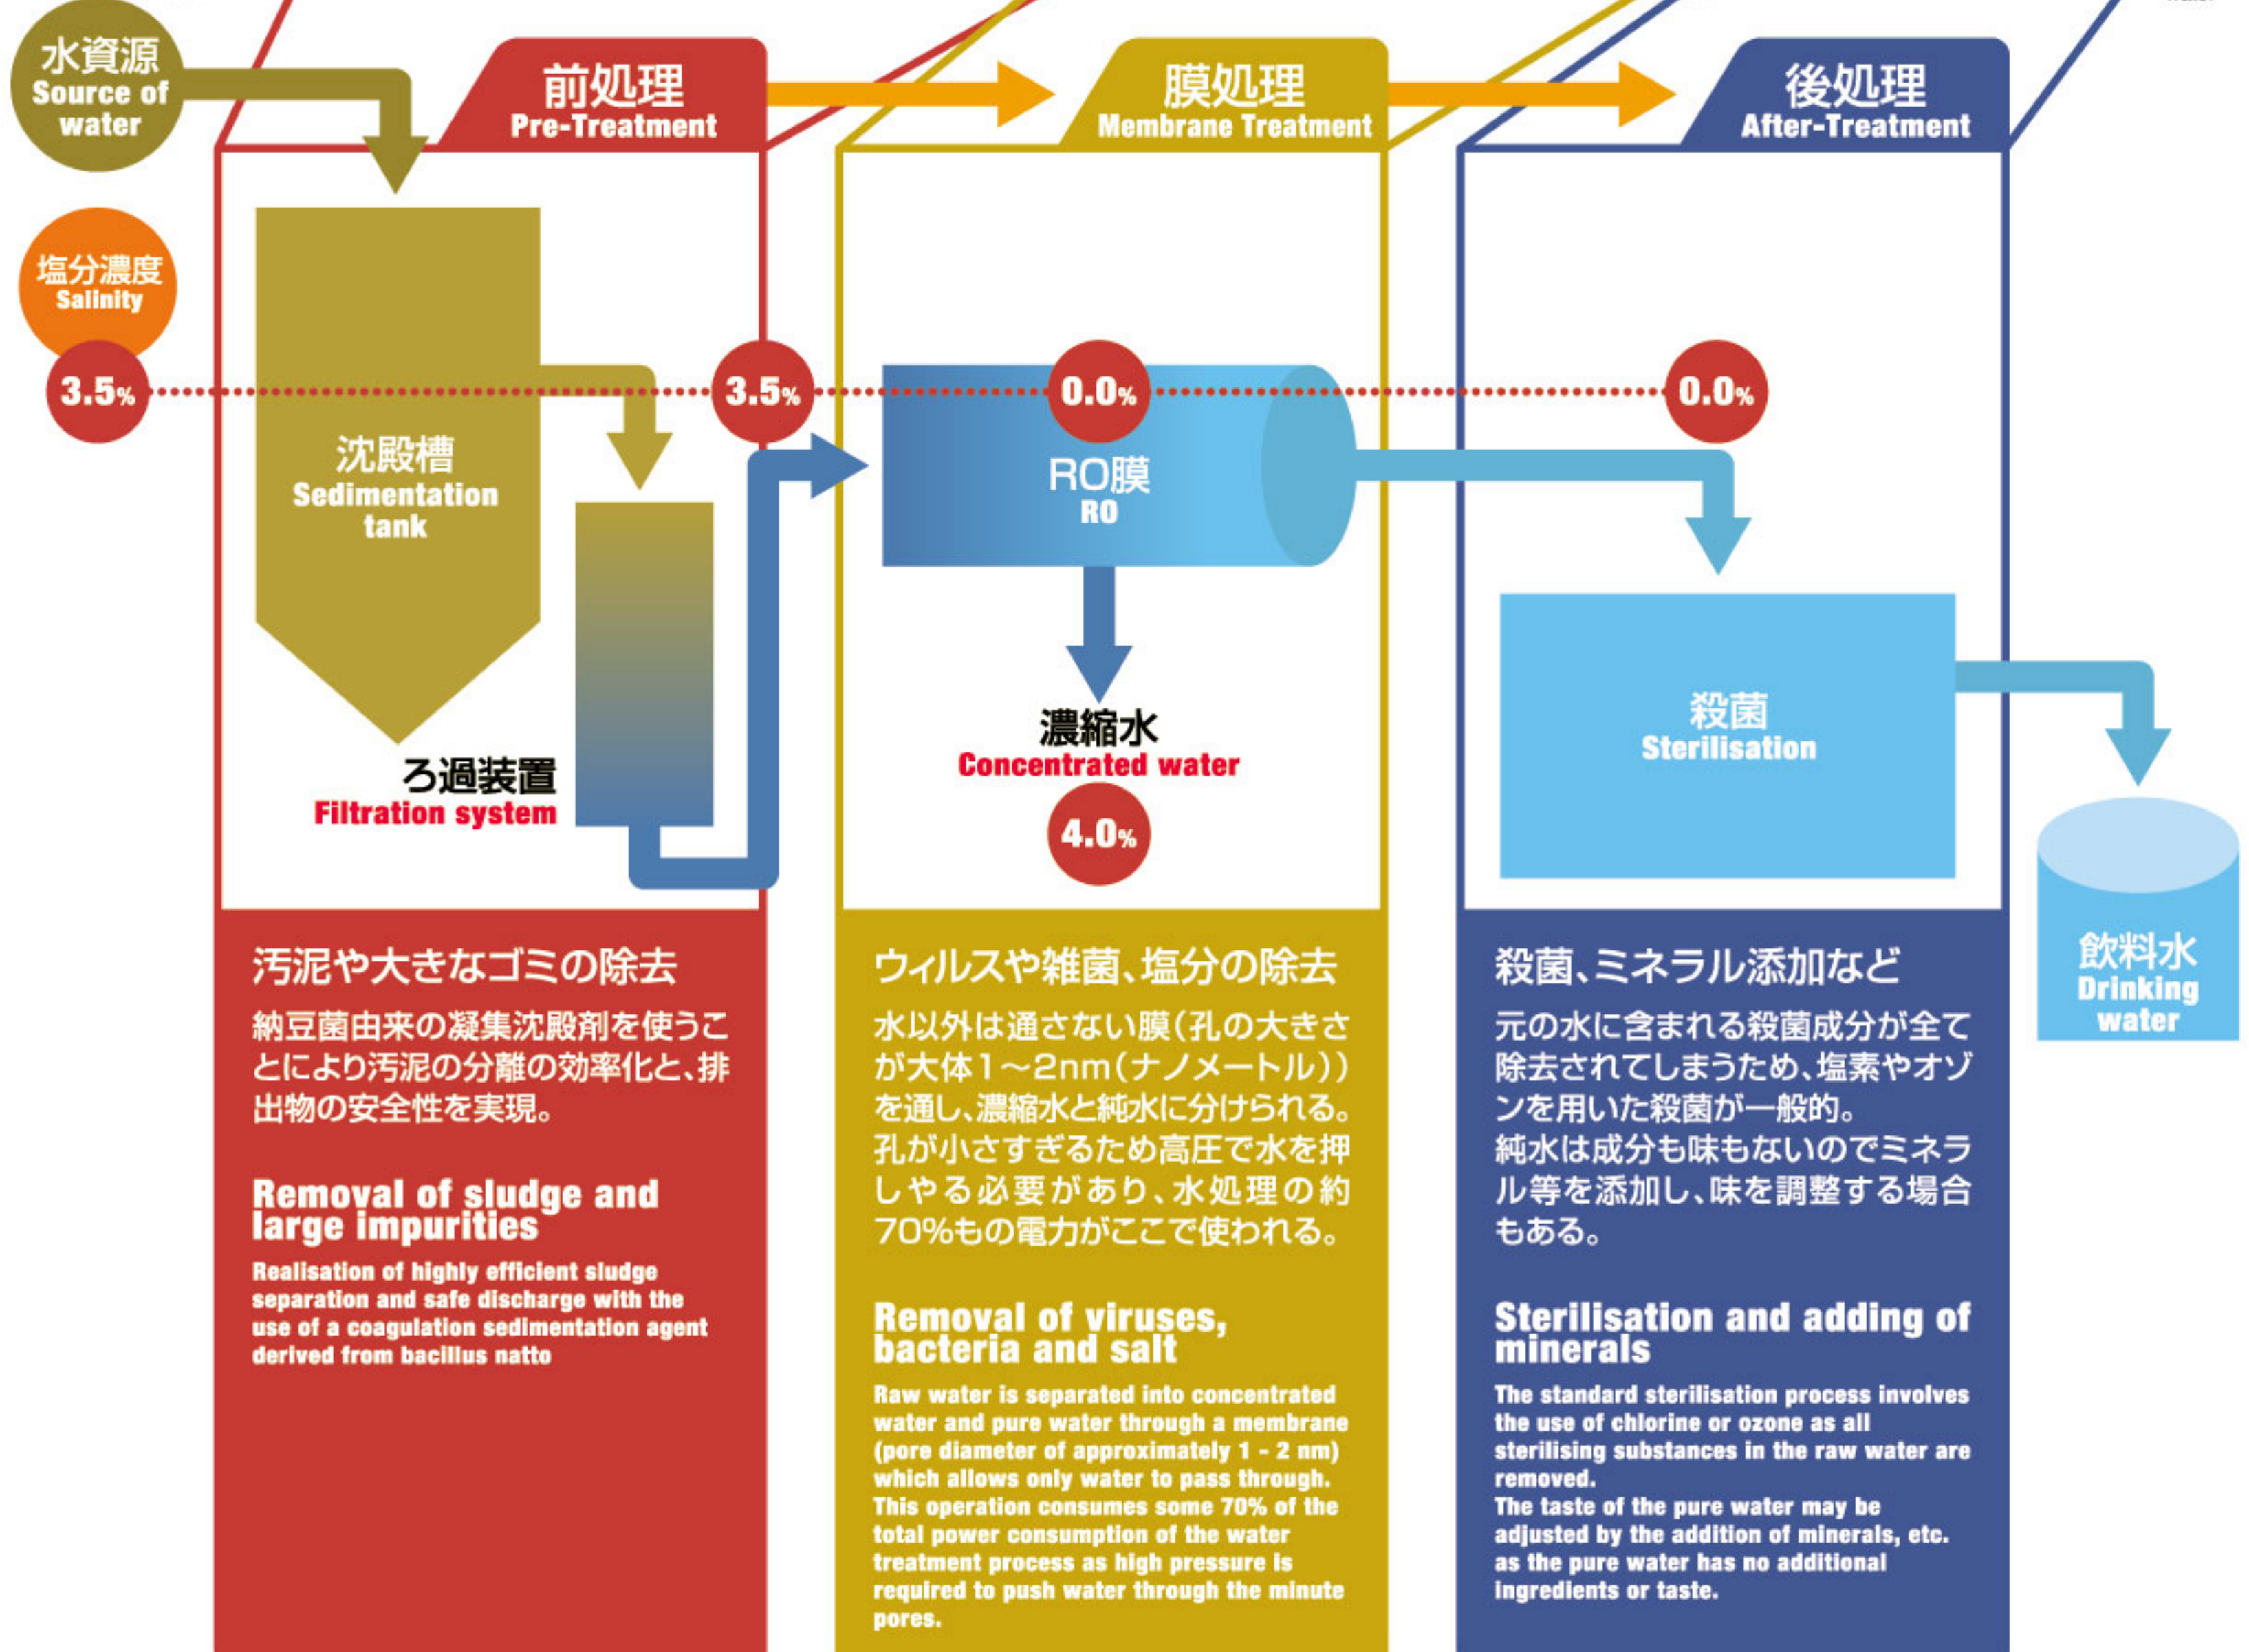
水資源
Source of water

前処理
Pre-Treatment

膜処理
Membrane Treatment

後処理
After-Treatment

塩分濃度
Salinity

3.5%

3.5%

0.0%

0.0%

沈殿槽
Sedimentation tank

ろ過装置
Filtration system

RO膜
RO

濃縮水
Concentrated water

4.0%

殺菌
Sterilisation

飲料水
Drinking water

汚泥や大きなゴミの除去

納豆菌由来の凝集沈殿剤を使うことにより汚泥の分離の効率化と、排出物の安全性を実現。

Removal of sludge and large impurities

Realisation of highly efficient sludge separation and safe discharge with the use of a coagulation sedimentation agent derived from bacillus natto

ウィルスや雑菌、塩分の除去

水以外は通さない膜（孔の大きさが大体1～2nm（ナノメートル））を通し、濃縮水と純水に分けられる。孔が小さすぎるため高圧で水を押しやる必要があり、水処理の約70%もの電力がここで使われる。

Removal of viruses, bacteria and salt

Raw water is separated into concentrated water and pure water through a membrane (pore diameter of approximately 1 - 2 nm) which allows only water to pass through. This operation consumes some 70% of the total power consumption of the water treatment process as high pressure is required to push water through the minute pores.

殺菌、ミネラル添加など

元の水に含まれる殺菌成分が全て除去されてしまうため、塩素やオゾンを用いた殺菌が一般的。
純水は成分も味もないのでミネラル等を添加し、味を調整する場合もある。

Sterilisation and adding of minerals

The standard sterilisation process involves the use of chlorine or ozone as all sterilising substances in the raw water are removed.
The taste of the pure water may be adjusted by the addition of minerals, etc. as the pure water has no additional ingredients or taste.